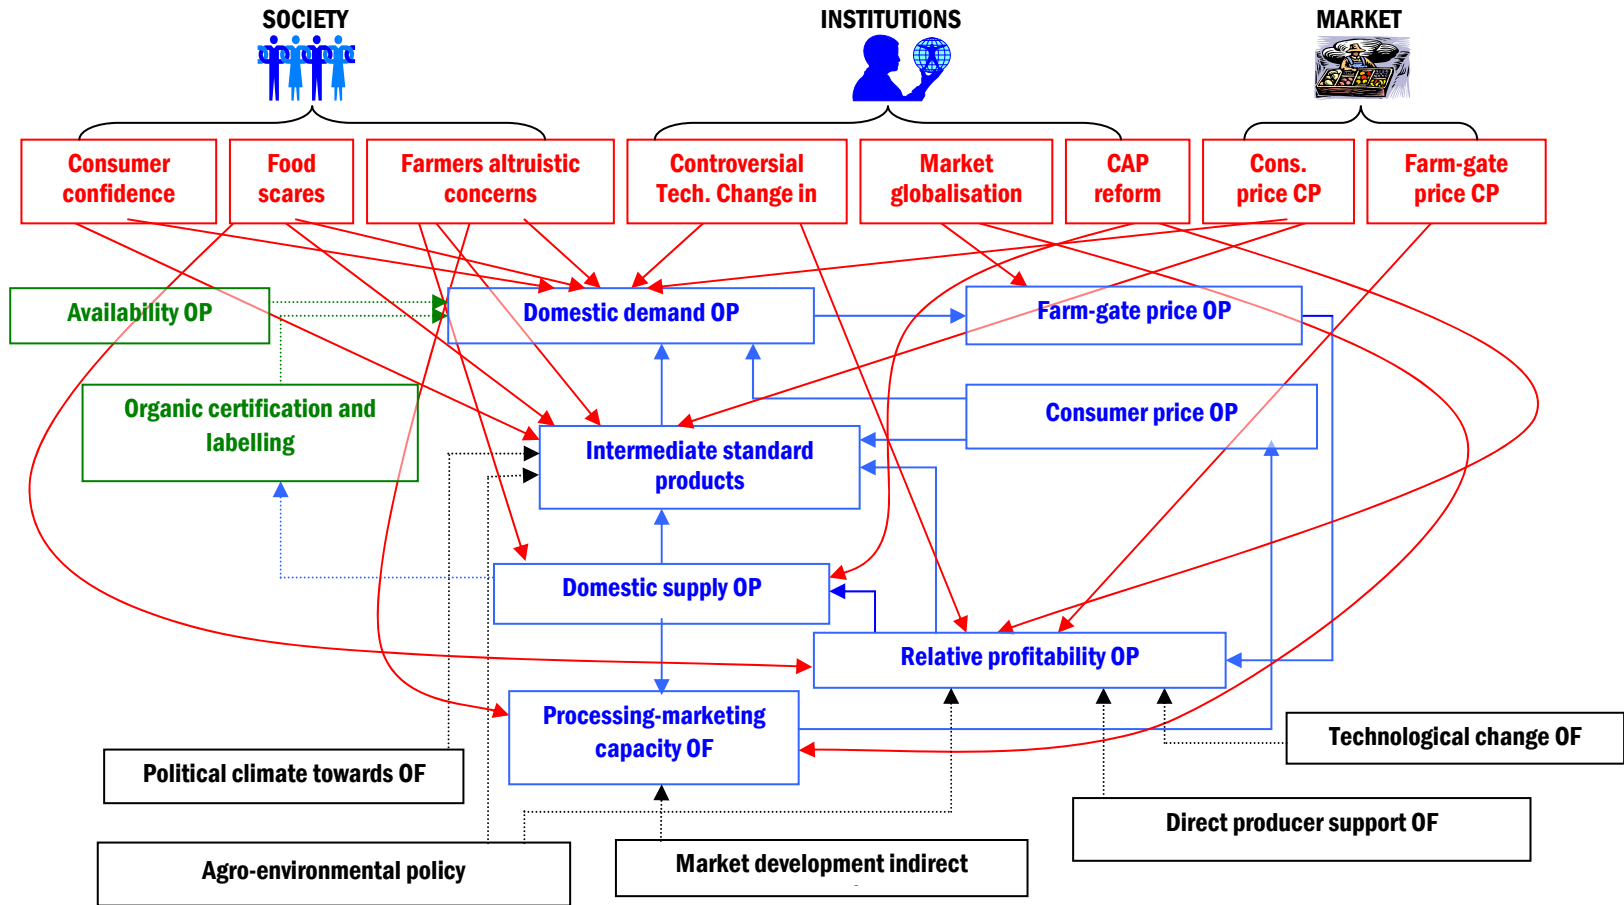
SOCIETY

INSTITUTIONS

MARKET

Consumer confidence

Food scares

Farmers altruistic concerns

Controversial Tech. Change in

Market globalisation

CAP reform

Cons. price CP

Farm-gate price CP

Availability OP

Domestic demand OP

Farm-gate price OP

Organic certification and labelling

Intermediate standard products

Consumer price OP

Domestic supply OP

Relative profitability OP

Processing-marketing capacity OF

Technological change OF

Political climate towards OF

Direct producer support OF

Agro-environmental policy

Market development indirect